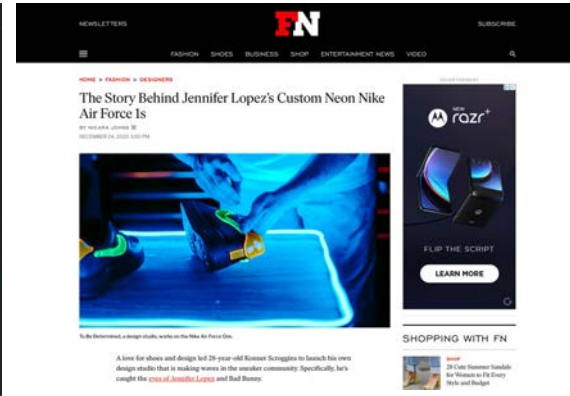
NEWSLETTERS

FN

SUBSCRIBE

FASHION SHOES BUSINESS SHOP ENTERTAINMENT NEWS VIDEO

HOME » FASHION » DESIGNERS

The Story Behind Jennifer Lopez's Custom Neon Nike Air Force 1s

BY NICARA JOHNS

DECEMBER 24, 2020 3:00 PM

To Be Determined, a design studio, works on the Nike Air Force One.

A love for shoes and design led 28-year-old Konner Scroggins to launch his own design studio that is making waves in the sneaker community. Specifically, he's caught the eyes of Jennifer Lopez and Bad Bunny.

ADVERTISEMENT

NEW razr+

FLIP THE SCRIPT

LEARN MORE

SHOPPING WITH FN

SHOP

28 Cute Summer Sandals for Women to Fit Every Style and Budget